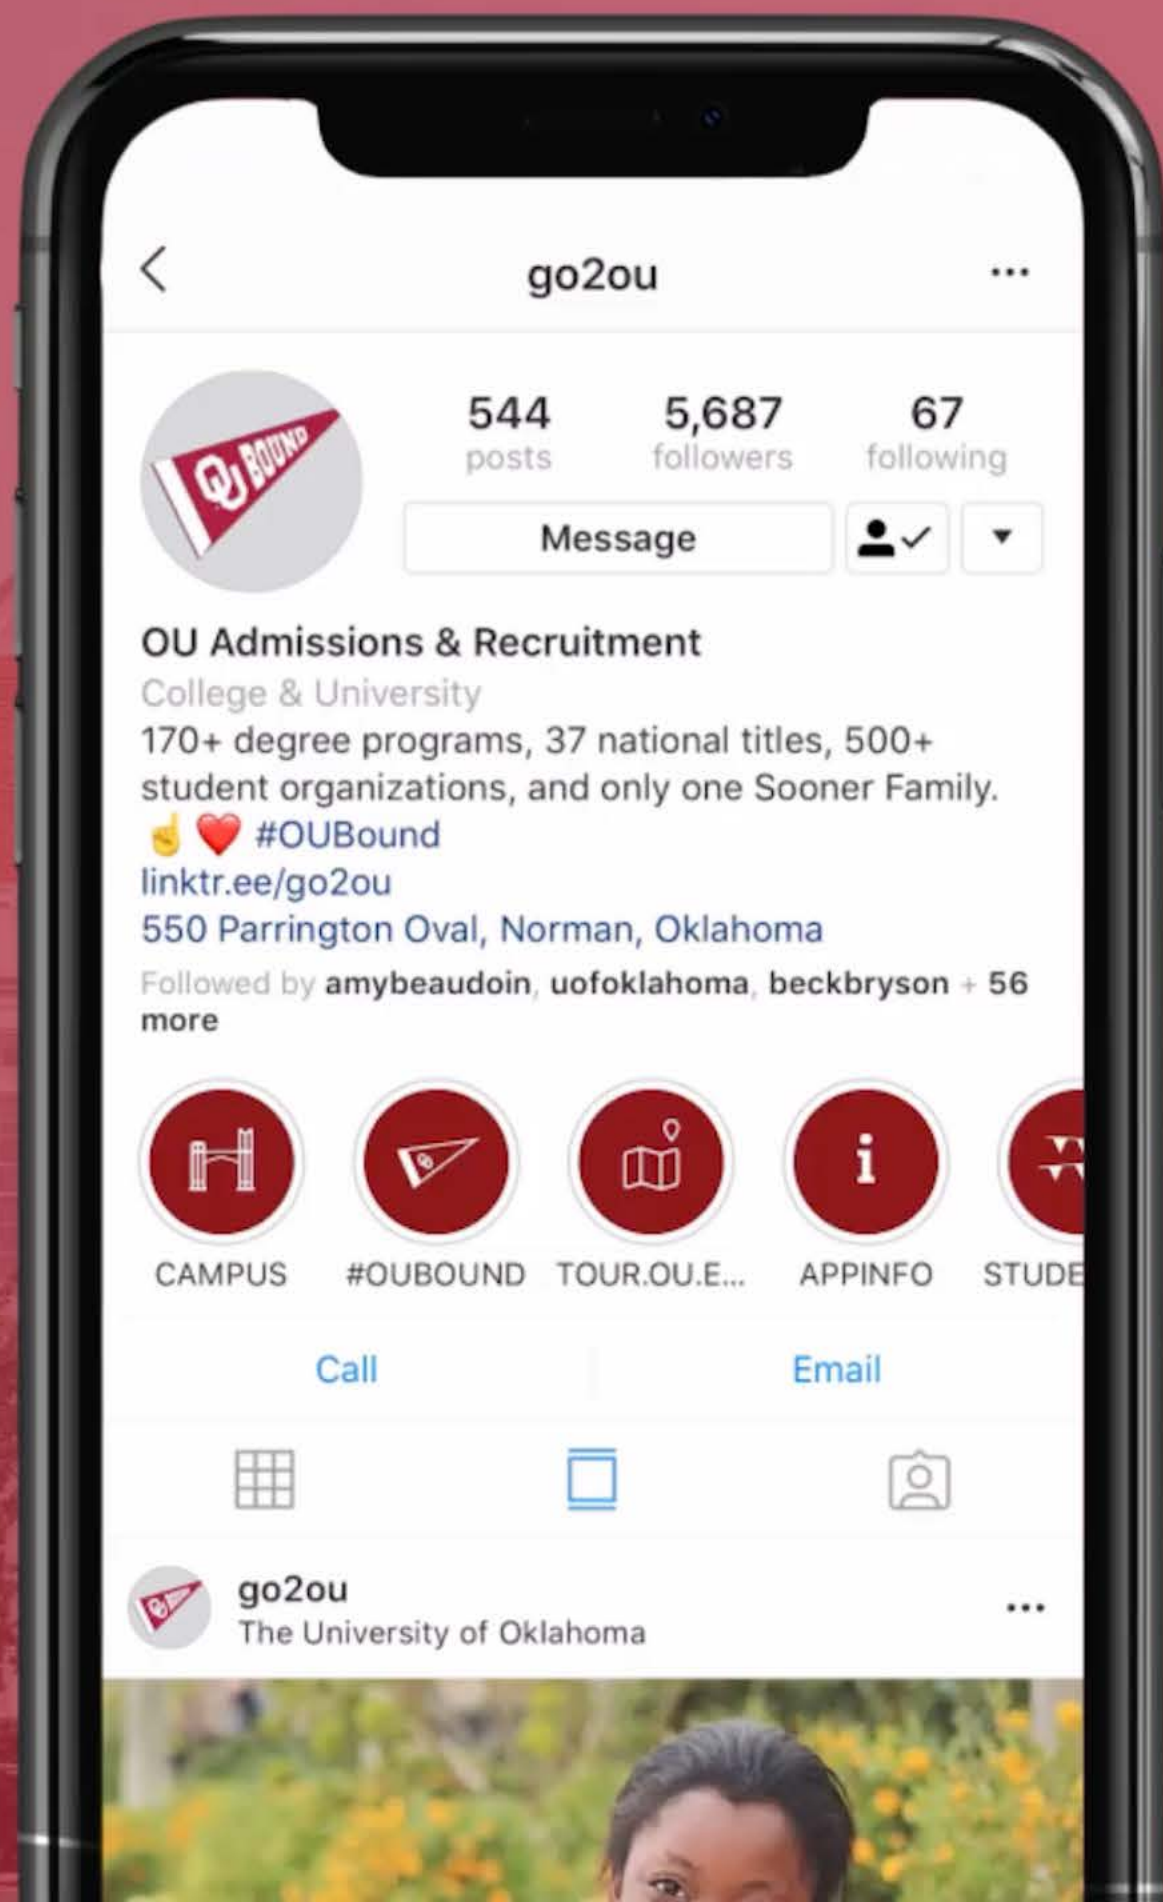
go2ou

OU BOUND

544
posts

5,687
followers

67
following

Message

OU Admissions & Recruitment
College & University
170+ degree programs, 37 national titles, 500+ student organizations, and only one Sooner Family.
☝️ ❤️ #OUBound
linktr.ee/go2ou
550 Parrington Oval, Norman, Oklahoma
Followed by amybeaudoin, uofoklahoma, beckbryson + 56 more

CAMPUS
#OUBOUND
TOUR.OU.E...
APPINFO
STUDE

Call
Email

go2ou
The University of Oklahoma